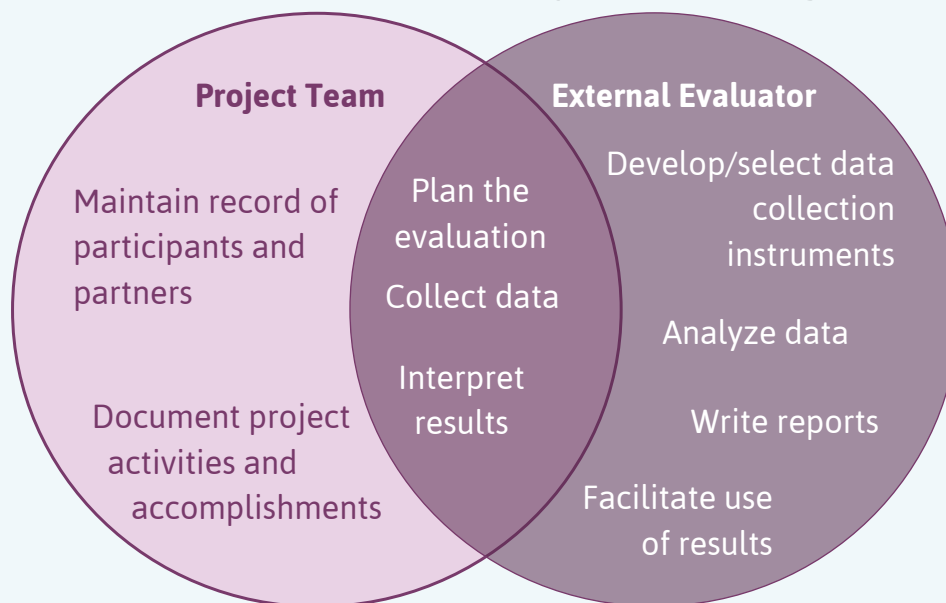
Project Team

External Evaluator

Maintain record of participants and partners

Document project activities and accomplishments

Plan the evaluation

Collect data

Interpret results

Develop/select data collection instruments

Analyze data

Write reports

Facilitate use of results